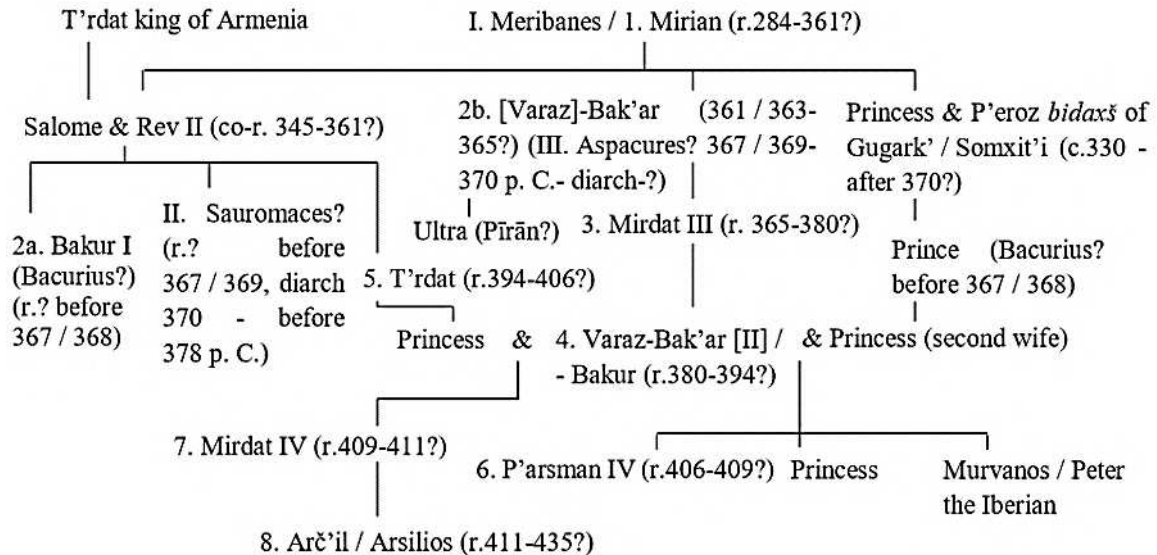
T'rdat king of Armenia

I. Meribanes / 1. Mirian (r.284-361?)

Salome & Rev II (co-r. 345-361?)

2b. [Varaz]-Bak'ar (361 / 363-365?) (III. Aspacures? 367 / 369-370 p. C.- diarch-?)

Princess & P'eroz *bidaxš* of Gugark' / Somxit'i (c.330 - after 370?)

2a. Bakur I (Bacurius?) (r.? before 367 / 368)

II. Sauromaces? (r.? before 367 / 369, diarch 370 - before 378 p. C.)

Ultra (Pīrān?)

3. Mirdat III (r. 365-380?)

Prince (Bacurius? before 367 / 368)

5. T'rdat (r.394-406?)

Princess & 4. Varaz-Bak'ar [II] / - Bakur (r.380-394?) & Princess (second wife)

7. Mirdat IV (r.409-411?)

6. P'arsman IV (r.406-409?) Princess Murvanos / Peter the Iberian

8. Arč'il / Arsilios (r.411-435?)